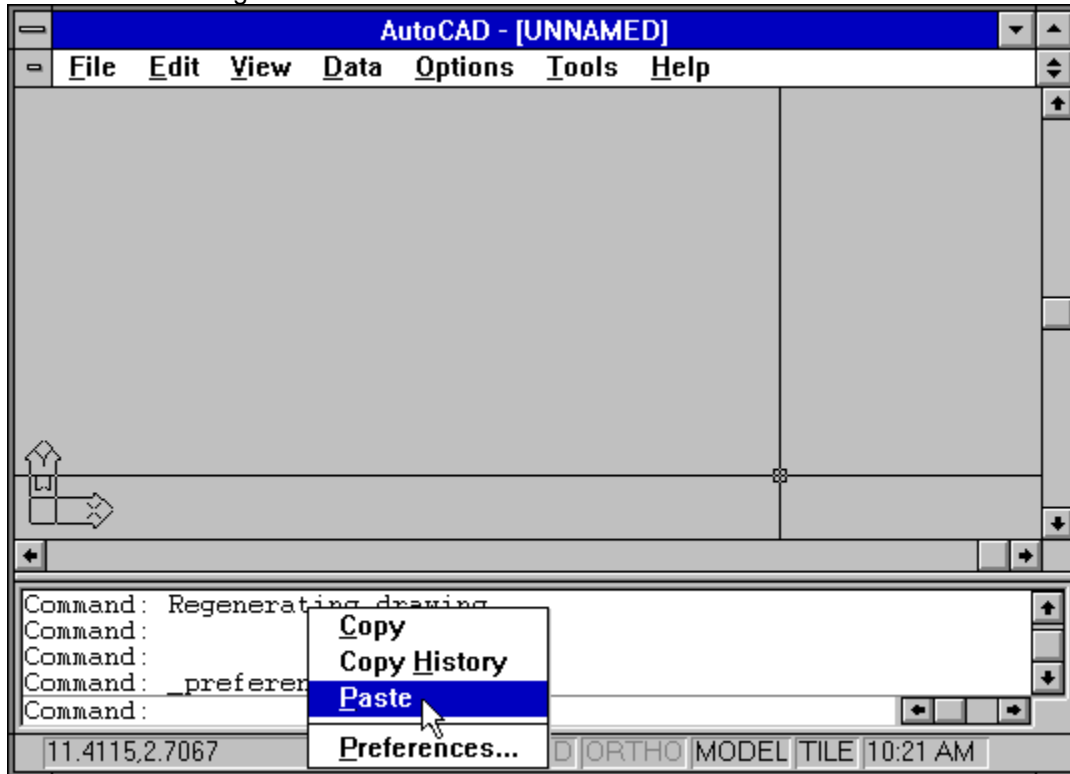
AutoCAD - [UNNAMED]

File Edit View Data Options Tools Help

Command: Regenerating drawing.
Command:
Command:
Command: _preferen
Command:

Copy
Copy History
Paste
Preferences...

11.4115,2.7067 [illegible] ORTHO MODEL TILE 10:21 AM